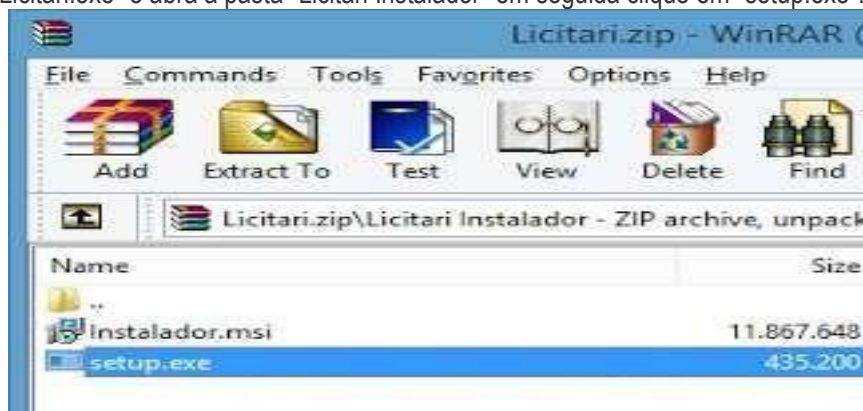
Licitari.exe" e abra a pasta "Licitari Instalador" em seguida clique em "setup.exe"

Licitari.zip - WinRAR (

File Commands Tools Favorites Options Help

Add Extract To Test View Delete Find

Licitari.zip\Licitari Instalador - ZIP archive, unpack

Name Size

..

Instalador.msi 11.867.648

setup.exe 435.200